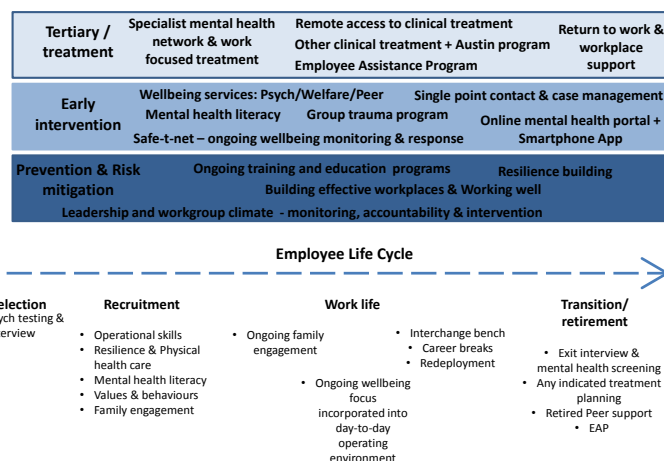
Tertiary / treatment

Specialist mental health network & work focused treatment

Remote access to clinical treatment
Other clinical treatment + Austin program
Employee Assistance Program

Return to work & workplace support

Early intervention

Wellbeing services: Psych/Welfare/Peer
Mental health literacy
Group trauma program
Safe-t-net – ongoing wellbeing monitoring & response

Single point contact & case management
Online mental health portal + Smartphone App

Prevention & Risk mitigation

Ongoing training and education programs
Resilience building
Building effective workplaces & Working well
Leadership and workgroup climate - monitoring, accountability & intervention

Employee Life Cycle

election
ych testing & erview

Recruitment
• Operational skills
• Resilience & Physical health care
• Mental health literacy
• Values & behaviours
• Family engagement

Work life
• Ongoing family engagement
• Ongoing wellbeing focus incorporated into day-to-day operating environment
• Interchange bench
• Career breaks
• Redeployment

Transition/ retirement
• Exit interview & mental health screening
• Any indicated treatment planning
• Retired Peer support
• EAP